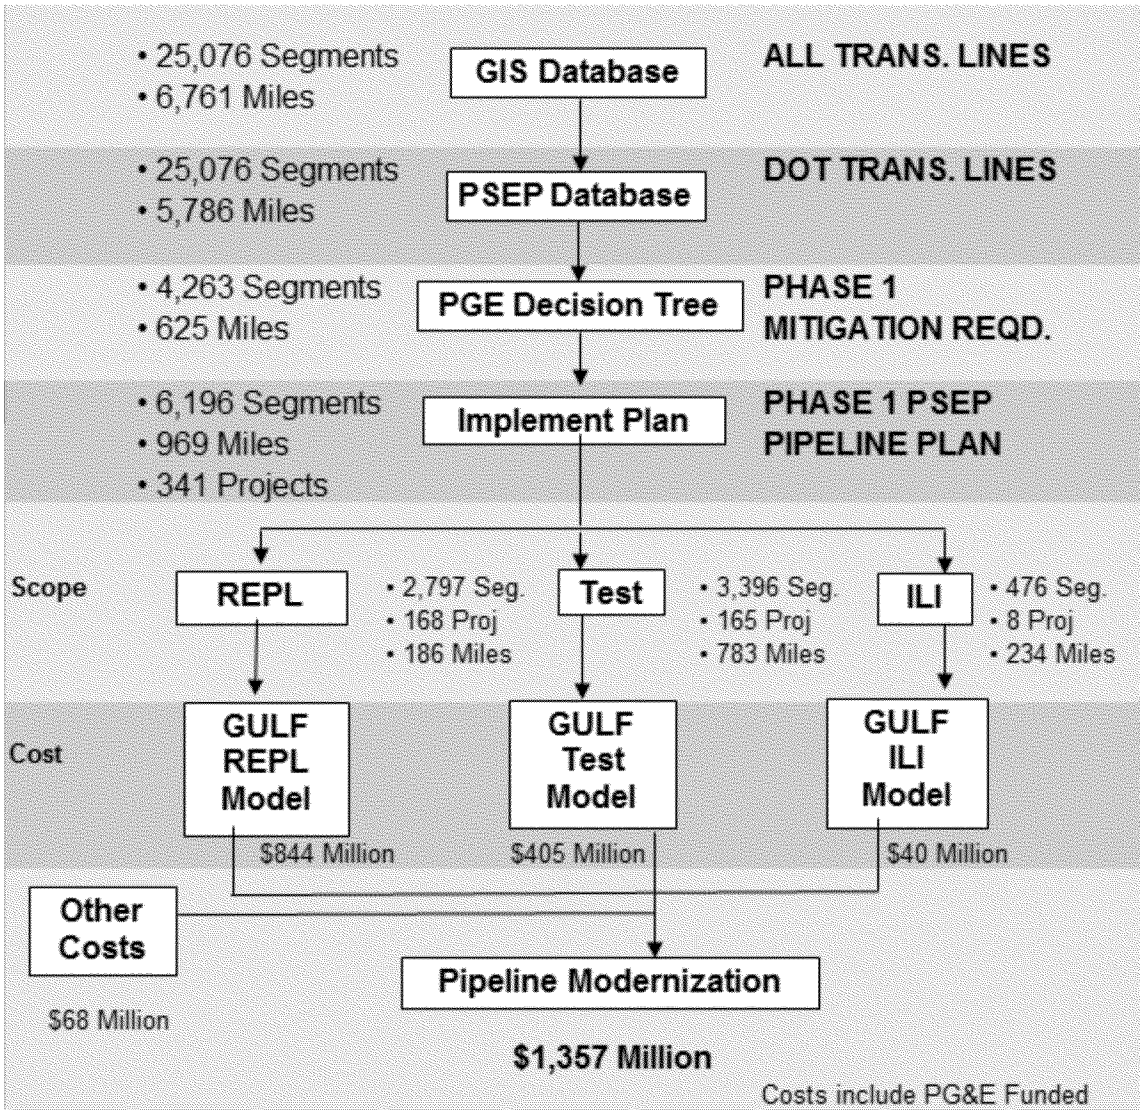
• 25,076 Segments
• 6,761 Miles

GIS Database

ALL TRANS. LINES

• 25,076 Segments
• 5,786 Miles

PSEP Database

DOT TRANS. LINES

• 4,263 Segments
• 625 Miles

PGE Decision Tree

PHASE 1 MITIGATION REQD.

• 6,196 Segments
• 969 Miles
• 341 Projects

Implement Plan

PHASE 1 PSEP PIPELINE PLAN

Scope

REPL

• 2,797 Seg.
• 168 Proj
• 186 Miles

Test

• 3,396 Seg.
• 165 Proj
• 783 Miles

ILI

• 476 Seg.
• 8 Proj
• 234 Miles

Cost

GULF REPL Model

$844 Million

GULF Test Model

$405 Million

GULF ILI Model

$40 Million

Other Costs

$68 Million

Pipeline Modernization

$1,357 Million

Costs include PG&E Funded